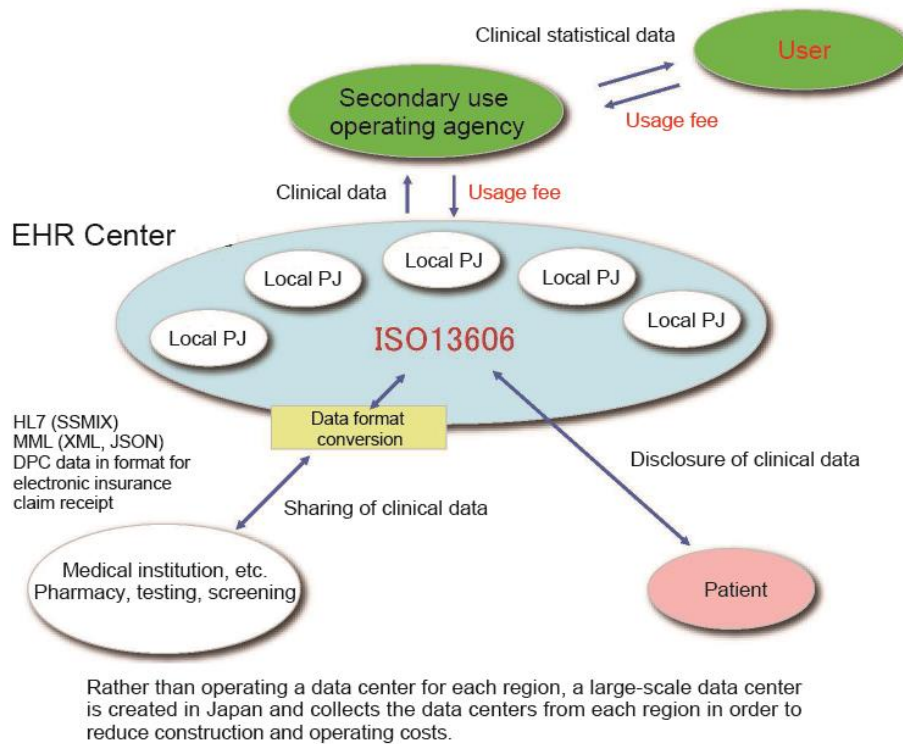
Clinical statistical data

User

Secondary use operating agency

Usage fee

Clinical data

Usage fee

EHR Center

Local PJ

Local PJ

Local PJ

Local PJ

Local PJ

ISO13606

HL7 (SSMIX)
MML (XML, JSON)
DPC data in format for electronic insurance claim receipt

Data format conversion

Disclosure of clinical data

Sharing of clinical data

Medical institution, etc.
Pharmacy, testing, screening

Patient

Rather than operating a data center for each region, a large-scale data center is created in Japan and collects the data centers from each region in order to reduce construction and operating costs.